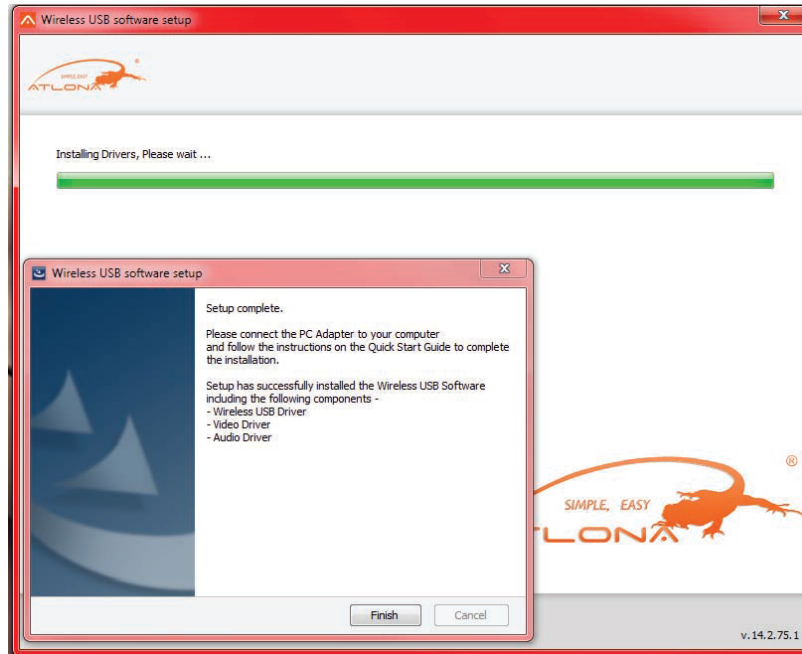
Wireless USB software setup

SIMPLE, EASY
ATLONA

Installing Drivers, Please wait ...

Wireless USB software setup

Setup complete.

Please connect the PC Adapter to your computer and follow the instructions on the Quick Start Guide to complete the installation.

Setup has successfully installed the Wireless USB Software including the following components -
- Wireless USB Driver
- Video Driver
- Audio Driver

Finish Cancel

SIMPLE, EASY
ATLONA
®

v. 14.2.75.1